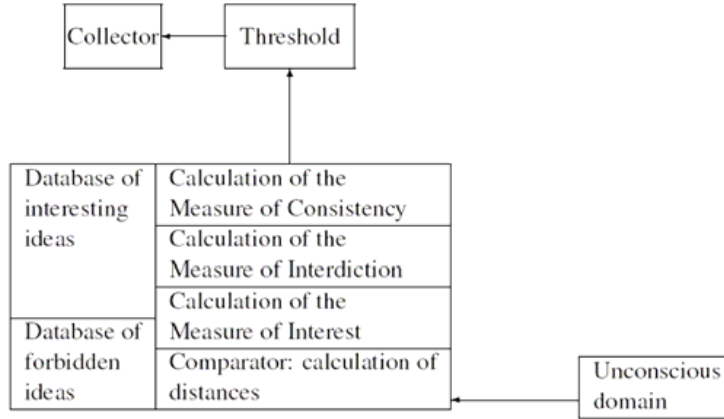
Collector

Threshold

Database of interesting ideas

Database of forbidden ideas

Calculation of the Measure of Consistency

Calculation of the Measure of Interdiction

Calculation of the Measure of Interest

Comparator: calculation of distances

Unconscious domain